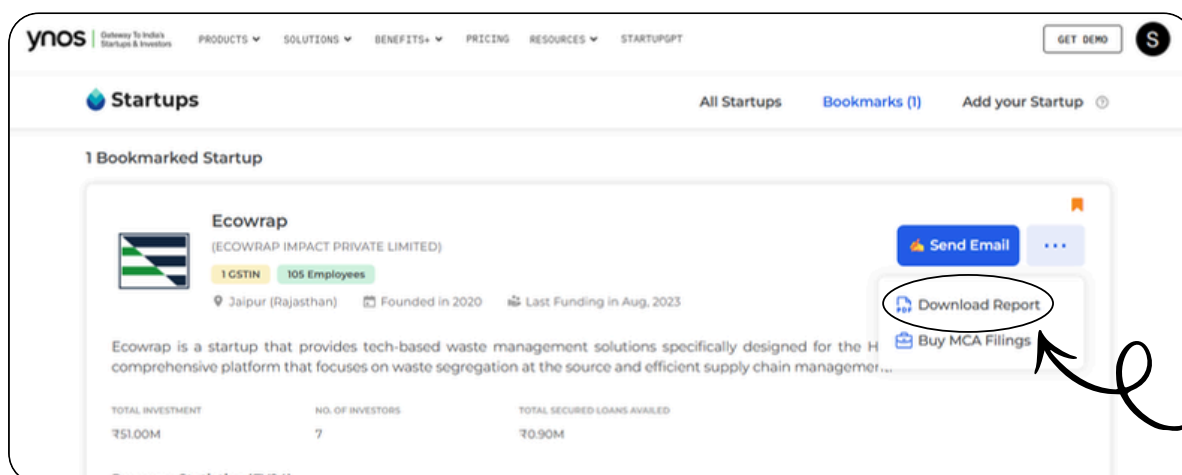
ynos | Gateway To India's Startups & Investors

PRODUCTS SOLUTIONS BENEFITS+ PRICING RESOURCES STARTUPGPT

GET DEMO S

Startups

All Startups Bookmarks (1) Add your Startup

1 Bookmarked Startup

Ecowrap

(ECOWRAP IMPACT PRIVATE LIMITED)

1 GSTIN 105 Employees

Jaipur (Rajasthan) Founded in 2020 Last Funding in Aug, 2023

Send Email ...

Download Report

Buy MCA Filings

Ecowrap is a startup that provides tech-based waste management solutions specifically designed for the H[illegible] comprehensive platform that focuses on waste segregation at the source and efficient supply chain manageme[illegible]

| TOTAL INVESTMENT | NO. OF INVESTORS | TOTAL SECURED LOANS AVAILED |
|---|---|---|
| ₹51.00M | 7 | ₹0.90M |